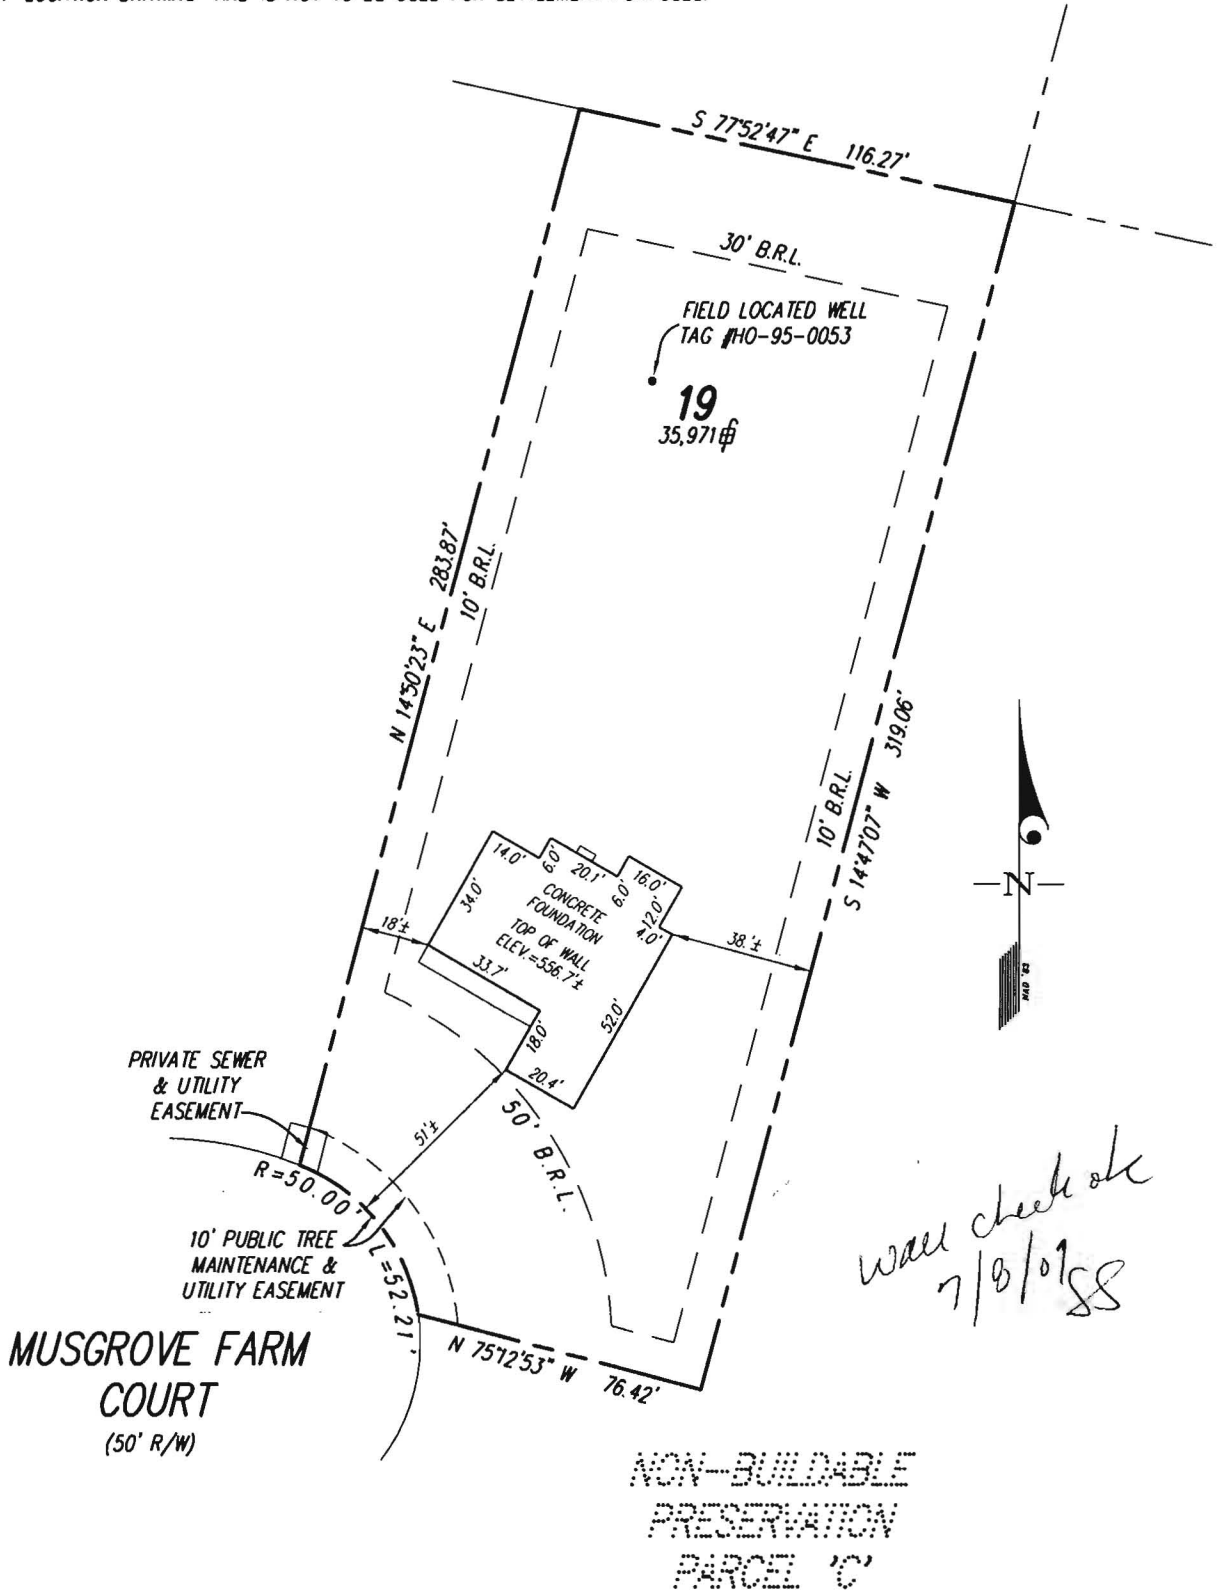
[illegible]

S 77°52'47" E 116.27'

30' B.R.L.

FIELD LOCATED WELL
TAG #HO-95-0053

19
35,971 SF

N 14°50'23" E 283.87'

10' B.R.L.

10' B.R.L.

S 14°47'07" W 319.06'

14.0'
6.0'
20.1'
6.0'
16.0'
34.0'
CONCRETE FOUNDATION TOP OF WALL ELEV.=556.7'±
12.0'
4.0'
18'±
38.'±
33.7'
52.0'
18.0'
20.4'

N

NAD '83

PRIVATE SEWER & UTILITY EASEMENT

51'±

50' B.R.L.

R=50.00'

10' PUBLIC TREE MAINTENANCE & UTILITY EASEMENT

L=52.21'

MUSGROVE FARM COURT
(50' R/W)

N 75°12'53" W 76.42'

wall check ok
7/3/01 SS

NON-BUILDABLE
PRESERVATION
PARCEL 'C'